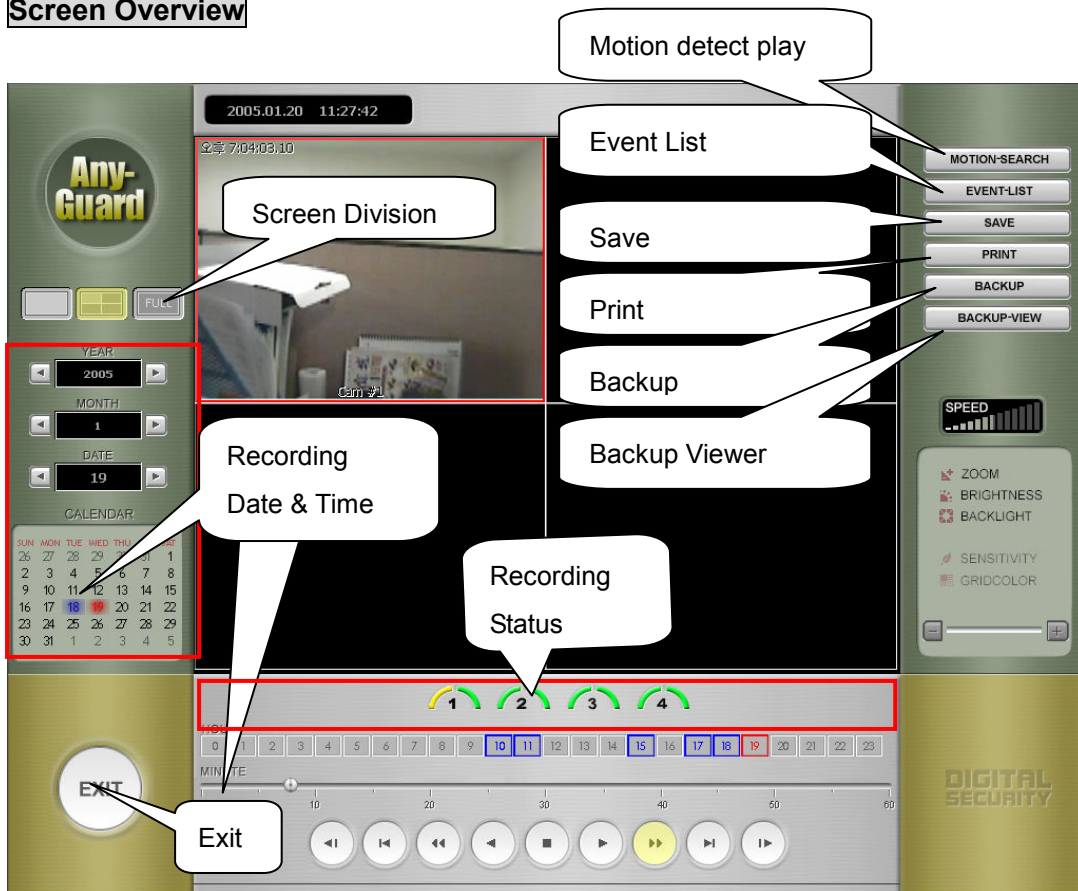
Screen Overview

Motion detect play

2005.01.20 11:27:42

Event List

오후 7:04:03.10

Any-Guard

Screen Division

MOTION-SEARCH

EVENT-LIST

SAVE

Save

PRINT

FULL

BACKUP

Print

BACKUP-VIEW

YEAR

2005

Backup

Cam #1

MONTH

1

Backup Viewer

SPEED

DATE

19

Recording Date & Time

ZOOM

BRIGHTNESS

BACKLIGHT

CALENDAR

| SUN | MON | TUE | WED | THU | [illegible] | SAT |
|---|---|---|---|---|---|---|
| 26 | 27 | 28 | 29 | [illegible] | 31 | 1 |
| 2 | 3 | 4 | 5 | 6 | 7 | 8 |
| 9 | 10 | 11 | 12 | 13 | 14 | 15 |
| 16 | 17 | 18 | 19 | 20 | 21 | 22 |
| 23 | 24 | 25 | 26 | 27 | 28 | 29 |
| 30 | 31 | 1 | 2 | 3 | 4 | 5 |

SENSITIVITY

GRIDCOLOR

Recording Status

1 2 3 4

HOU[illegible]

0 1 2 3 4 5 6 7 8 9 10 11 12 13 14 15 16 17 18 19 20 21 22 23

MINUTE

10 20 30 40 50 60

EXIT

DIGITAL SECURITY

Exit